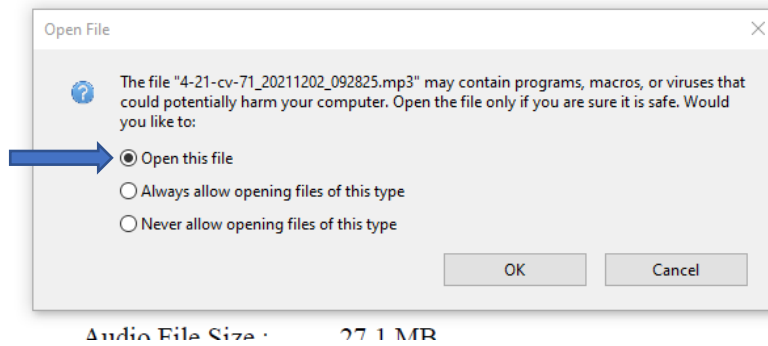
Open File

The file "4-21-cv-71_20211202_092825.mp3" may contain programs, macros, or viruses that could potentially harm your computer. Open the file only if you are sure it is safe. Would you like to:

Open this file

Always allow opening files of this type

Never allow opening files of this type

OK

Cancel

Audio File Size : 27.1 MB